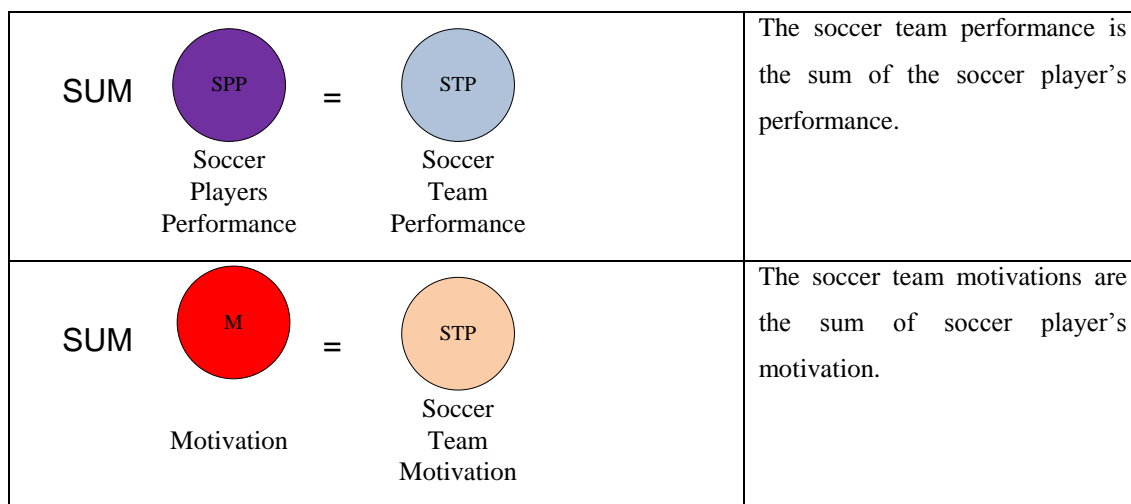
| SUM SPP = STP<br>Soccer Players Performance<br>Soccer Team Performance | The soccer team performance is the sum of the soccer player's performance. |
|---|---|
| SUM M = STP<br>Motivation<br>Soccer Team Motivation | The soccer team motivations are the sum of soccer player's motivation. |